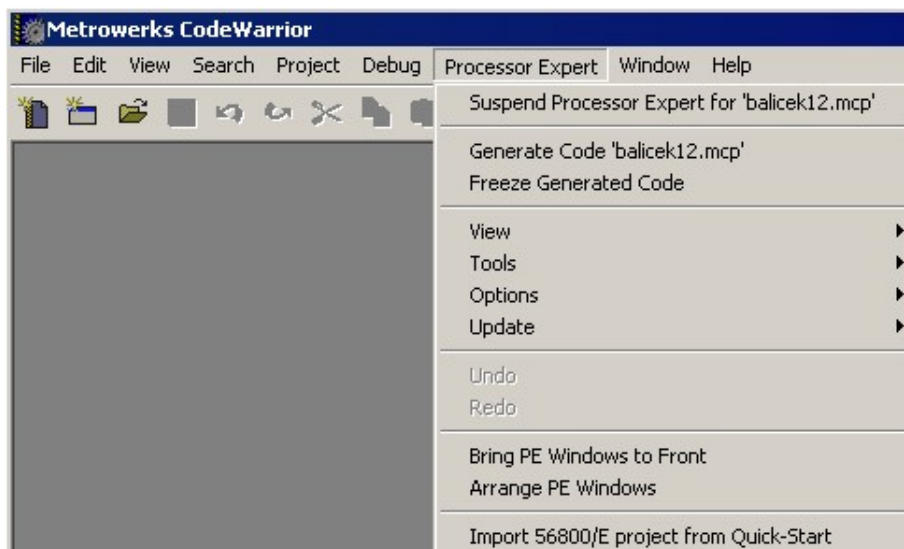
Metrowerks CodeWarrior

File Edit View Search Project Debug Processor Expert Window Help

Suspend Processor Expert for 'balicek12.mcp'

Generate Code 'balicek12.mcp'
Freeze Generated Code

View
Tools
Options
Update

Undo
Redo

Bring PE Windows to Front
Arrange PE Windows

Import 56800/E project from Quick-Start